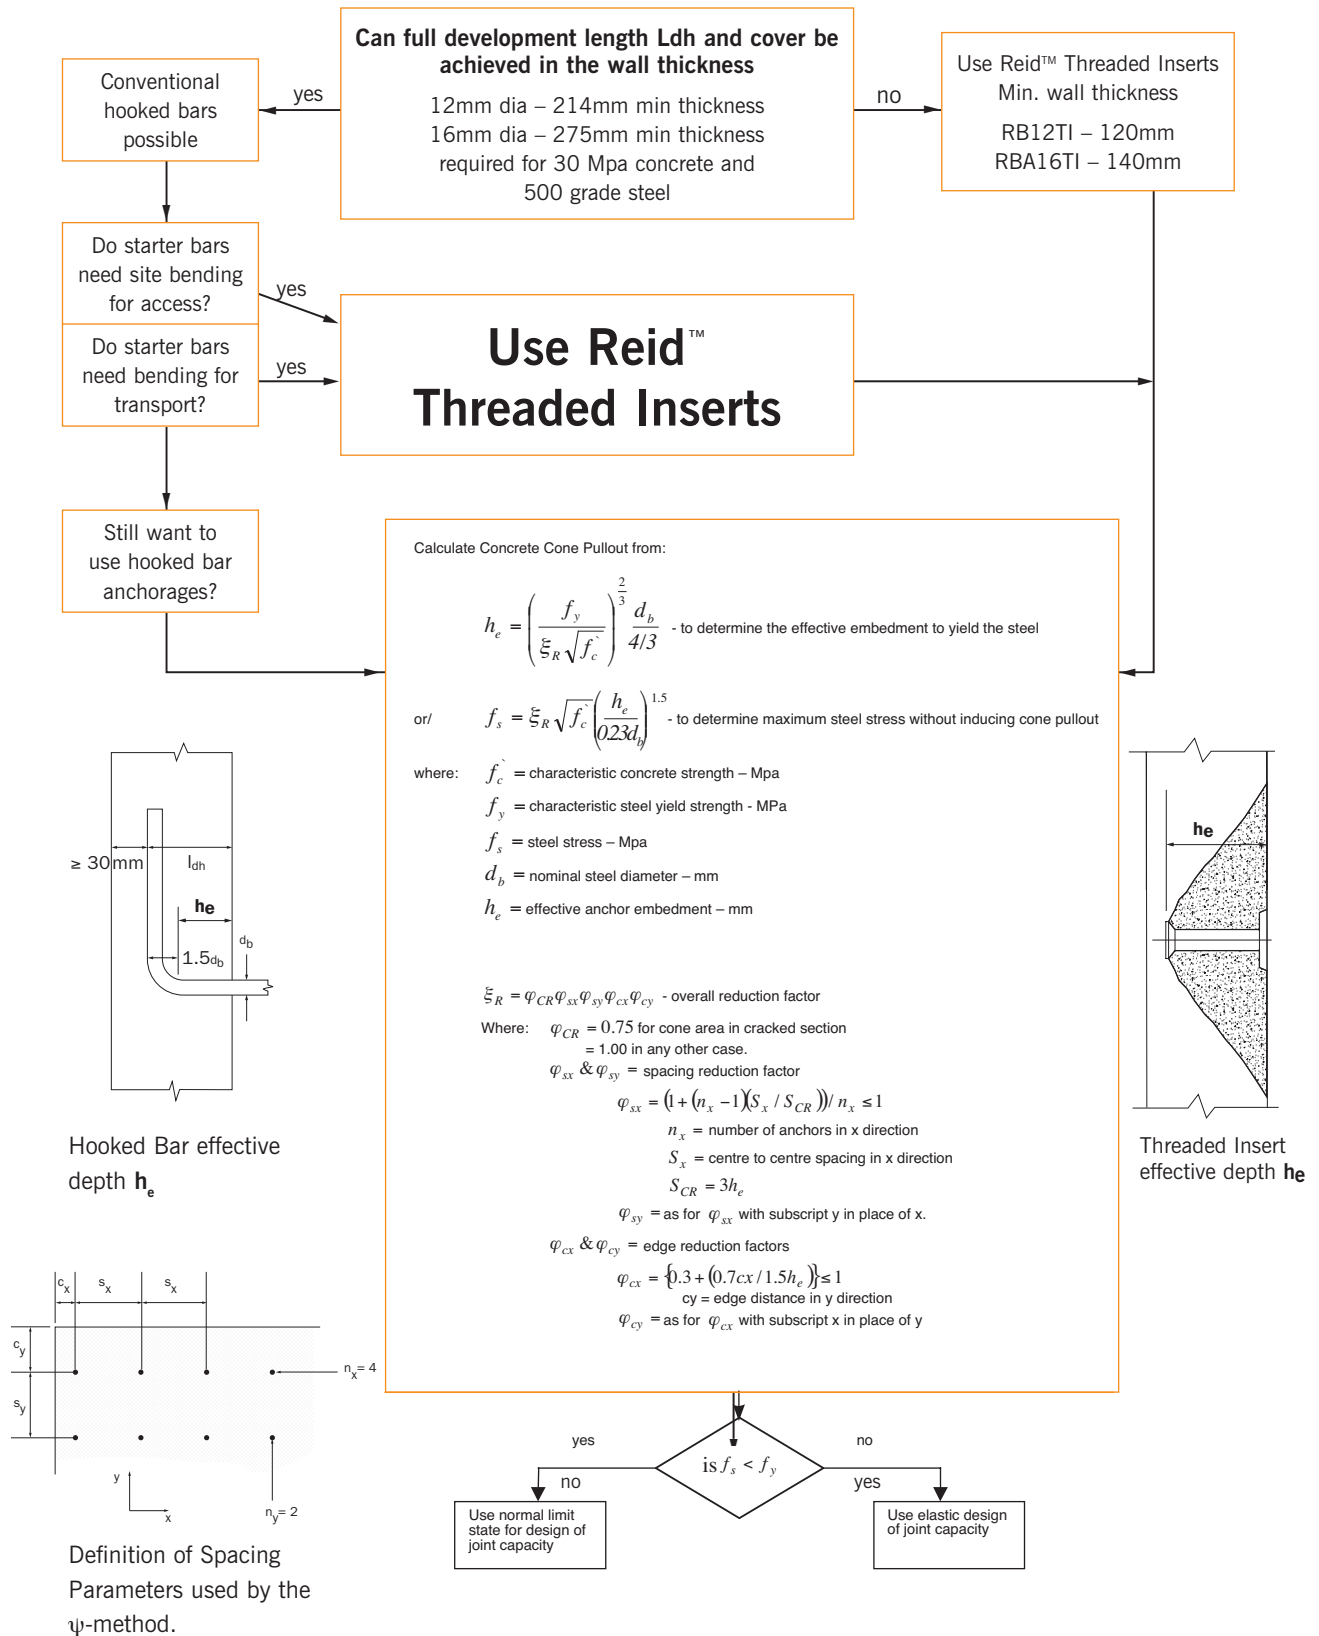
Can full development length Ldh and cover be achieved in the wall thickness

12mm dia – 214mm min thickness
16mm dia – 275mm min thickness
required for 30 Mpa concrete and
500 grade steel

yes

Conventional hooked bars possible

no

Use Reid™ Threaded Inserts
Min. wall thickness

RB12TI – 120mm
RBA16TI – 140mm

Do starter bars need site bending for access?

yes

Do starter bars need bending for transport?

yes

Use Reid™
Threaded Inserts

Still want to use hooked bar anchorages?

Calculate Concrete Cone Pullout from:

$h_e = \left(\frac{f_y}{\xi_R \sqrt{f_c`}}\right)^{\frac{2}{3}} \frac{d_b}{4/3}$ - to determine the effective embedment to yield the steel

or/ $f_s = \xi_R \sqrt{f_c`}\left(\frac{h_e}{0.23d_b}\right)^{1.5}$ - to determine maximum steel stress without inducing cone pullout

where: $f_c`$ = characteristic concrete strength – Mpa
$f_y$ = characteristic steel yield strength - MPa
$f_s$ = steel stress – Mpa
$d_b$ = nominal steel diameter – mm
$h_e$ = effective anchor embedment – mm

$\xi_R = \varphi_{CR}\varphi_{sx}\varphi_{sy}\varphi_{cx}\varphi_{cy}$ - overall reduction factor

Where: $\varphi_{CR} = 0.75$ for cone area in cracked section
= 1.00 in any other case.
$\varphi_{sx}$ & $\varphi_{sy}$ = spacing reduction factor
$\varphi_{sx} = (1+(n_x-1)(S_x/S_{CR}))/n_x \leq 1$
$n_x$ = number of anchors in x direction
$S_x$ = centre to centre spacing in x direction
$S_{CR} = 3h_e$
$\varphi_{sy}$ = as for $\varphi_{sx}$ with subscript y in place of x.
$\varphi_{cx}$ & $\varphi_{cy}$ = edge reduction factors
$\varphi_{cx} = \{0.3+(0.7cx/1.5h_e)\} \leq 1$
cy = edge distance in y direction
$\varphi_{cy}$ = as for $\varphi_{cx}$ with subscript x in place of y

≥ 30mm
$l_{dh}$
he
1.5$d_b$
$d_b$

Hooked Bar effective depth $h_e$

he

Threaded Insert effective depth he

$c_x$ $s_x$ $s_x$
$c_y$
$s_y$
$n_x$= 4
y
x
$n_y$= 2

Definition of Spacing Parameters used by the ψ-method.

yes
no
is $f_s < f_y$
no
yes

Use normal limit state for design of joint capacity

Use elastic design of joint capacity